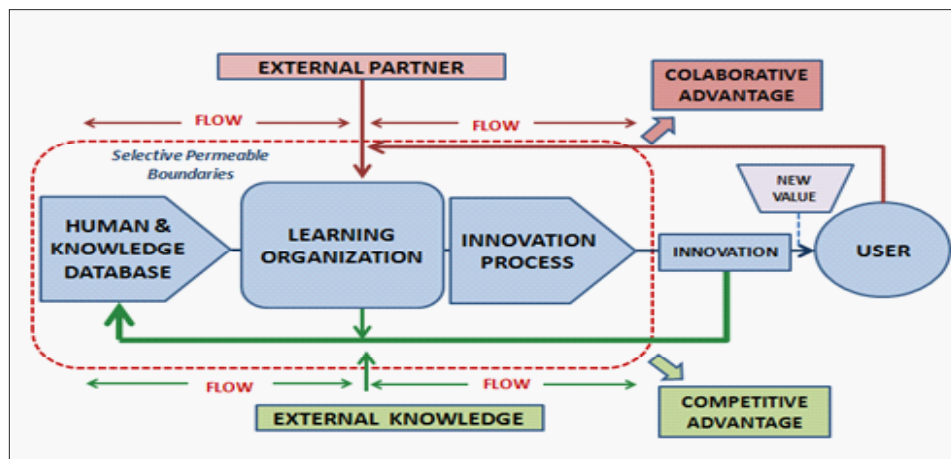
EXTERNAL PARTNER

COLABORATIVE ADVANTAGE

FLOW

FLOW

Selective Permeable Boundaries

NEW VALUE

HUMAN & KNOWLEDGE DATABASE

LEARNING ORGANIZATION

INNOVATION PROCESS

INNOVATION

USER

FLOW

FLOW

EXTERNAL KNOWLEDGE

COMPETITIVE ADVANTAGE